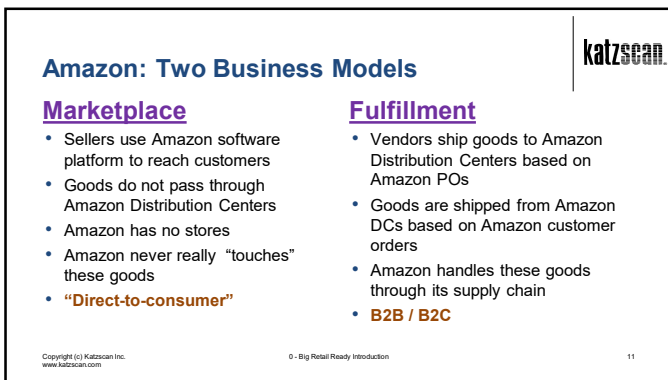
katzscan.

Amazon: Two Business Models

Marketplace
- Sellers use Amazon software platform to reach customers
- Goods do not pass through Amazon Distribution Centers
- Amazon has no stores
- Amazon never really "touches" these goods
- "Direct-to-consumer"

Fulfillment
- Vendors ship goods to Amazon Distribution Centers based on Amazon POs
- Goods are shipped from Amazon DCs based on Amazon customer orders
- Amazon handles these goods through its supply chain
- B2B / B2C

Copyright (c) Katzscan Inc.
www.katzscan.com

0 - Big Retail Ready Introduction

11